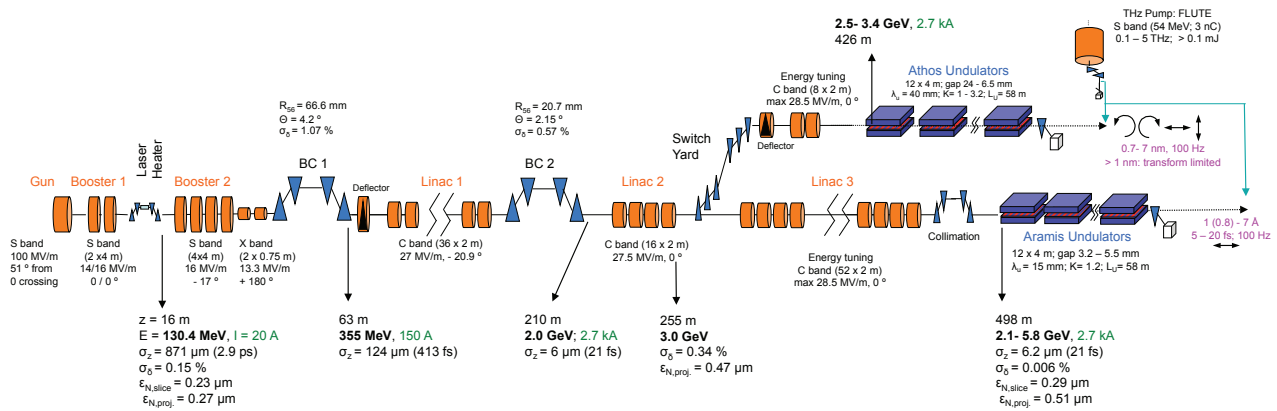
2.5- 3.4 GeV, 2.7 kA
426 m

THz Pump: FLUTE
S band (54 MeV; 3 nC)
0.1 – 5 THz; > 0.1 mJ

Energy tuning
C band (8 x 2 m)
max 28.5 MV/m, 0 °

Athos Undulators
12 x 4 m; gap 24 - 6.5 mm
$\lambda_u$ = 40 mm; K= 1 - 3.2; $L_U$= 58 m

$R_{56}$ = 66.6 mm
Θ = 4.2 °
$\sigma_\delta$ = 1.07 %

$R_{56}$ = 20.7 mm
Θ = 2.15 °
$\sigma_\delta$ = 0.57 %

Switch Yard

Deflector

0.7- 7 nm, 100 Hz
> 1 nm: transform limited

Gun

Booster 1

Laser Heater

Booster 2

BC 1

Deflector

Linac 1

BC 2

Linac 2

Linac 3

Collimation

Aramis Undulators
12 x 4 m; gap 3.2 – 5.5 mm
$\lambda_u$ = 15 mm; K= 1.2; $L_U$= 58 m

1 (0.8) - 7 Å
5 – 20 fs; 100 Hz

S band
100 MV/m
51 ° from
0 crossing

S band
(2 x4 m)
14/16 MV/m
0 / 0 °

S band
(4x4 m)
16 MV/m
- 17 °

X band
(2 x 0.75 m)
13.3 MV/m
+ 180 °

C band (36 x 2 m)
27 MV/m, - 20.9 °

C band (16 x 2 m)
27.5 MV/m, 0 °

Energy tuning
C band (52 x 2 m)
max 28.5 MV/m, 0 °

z = 16 m
E = 130.4 MeV, I = 20 A
$\sigma_z$ = 871 µm (2.9 ps)
$\sigma_\delta$ = 0.15 %
$\varepsilon_{N,slice}$ = 0.23 µm
$\varepsilon_{N,proj.}$ = 0.27 µm

63 m
355 MeV, 150 A
$\sigma_z$ = 124 µm (413 fs)

210 m
2.0 GeV; 2.7 kA
$\sigma_z$ = 6 µm (21 fs)

255 m
3.0 GeV
$\sigma_\delta$ = 0.34 %
$\varepsilon_{N,proj.}$ = 0.47 µm

498 m
2.1- 5.8 GeV, 2.7 kA
$\sigma_z$ = 6.2 µm (21 fs)
$\sigma_\delta$ = 0.006 %
$\varepsilon_{N,slice}$ = 0.29 µm
$\varepsilon_{N,proj.}$ = 0.51 µm